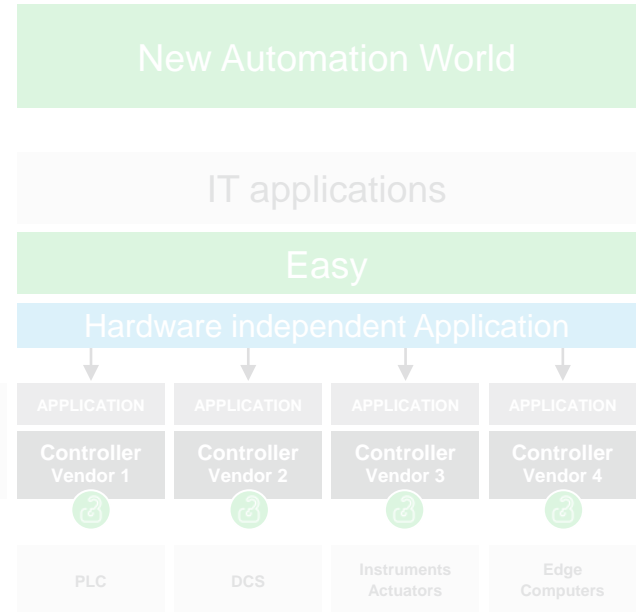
New Automation World

IT applications

Easy

Hardware independent Application

| APPLICATION | APPLICATION | APPLICATION | APPLICATION |
|---|---|---|---|
| Controller Vendor 1 | Controller Vendor 2 | Controller Vendor 3 | Controller Vendor 4 |

| PLC | DCS | Instruments Actuators | Edge Computers |
|---|---|---|---|